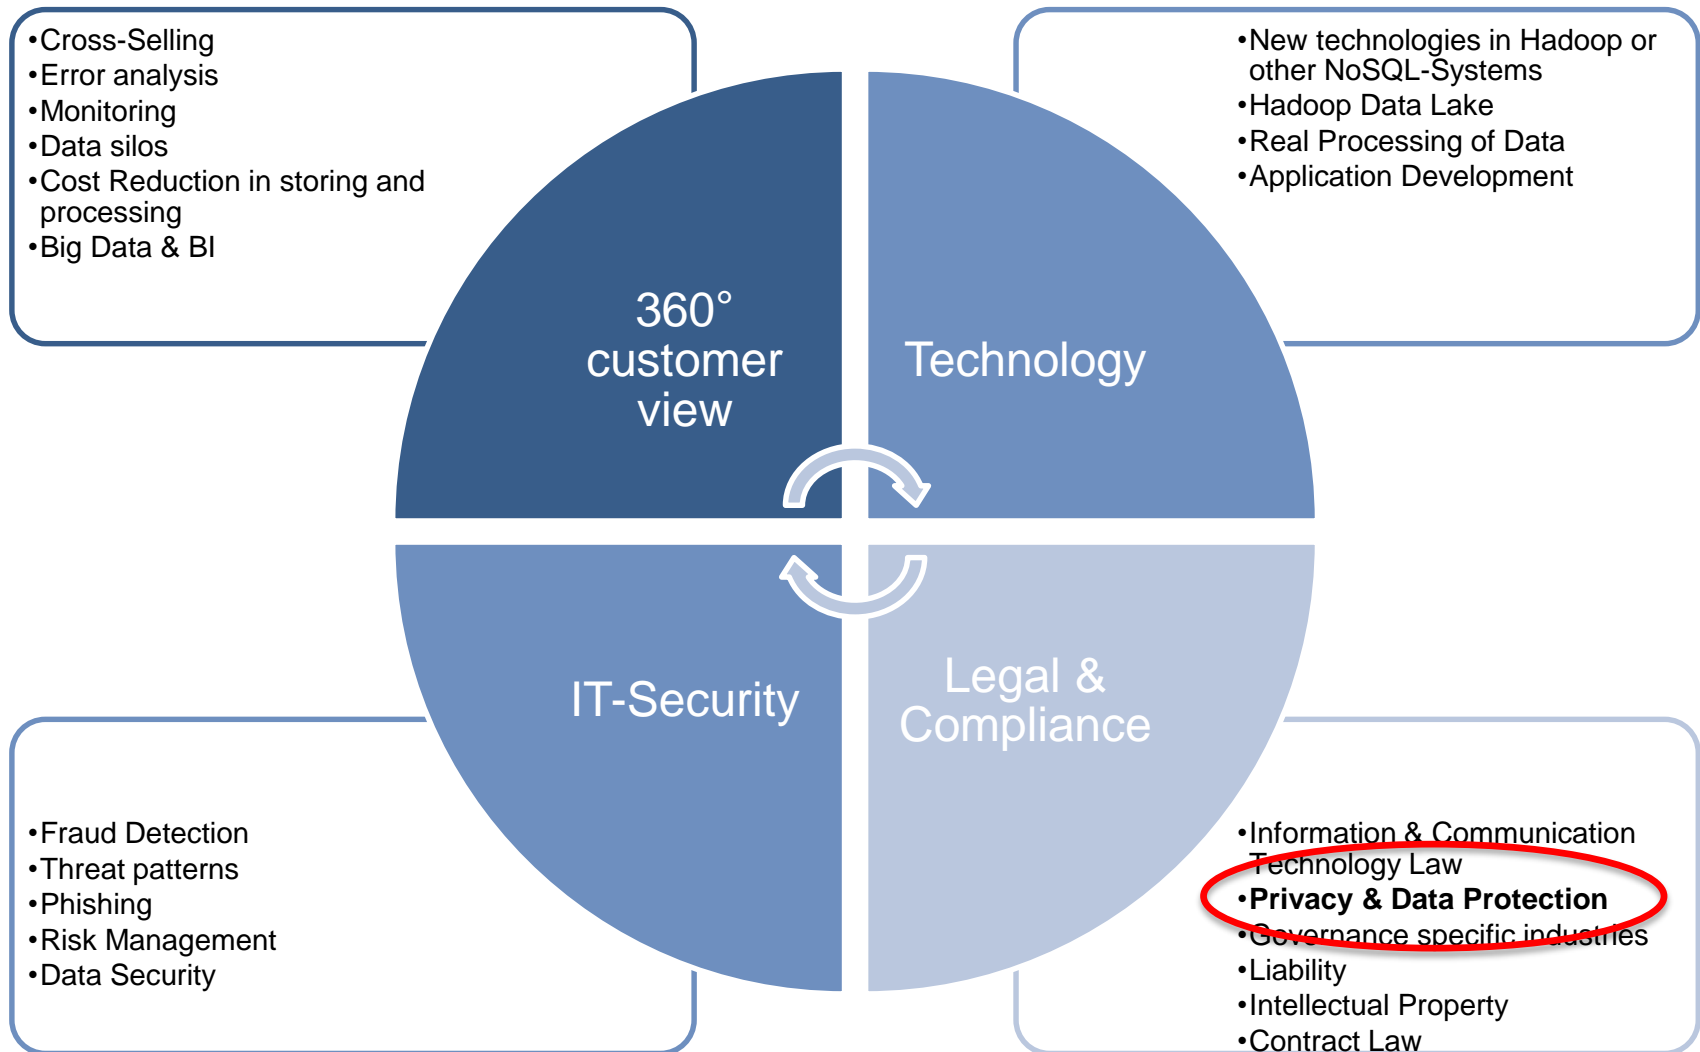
•Cross-Selling
•Error analysis
•Monitoring
•Data silos
•Cost Reduction in storing and processing
•Big Data & BI

•New technologies in Hadoop or other NoSQL-Systems
•Hadoop Data Lake
•Real Processing of Data
•Application Development

360° customer view

Technology

IT-Security

Legal & Compliance

•Fraud Detection
•Threat patterns
•Phishing
•Risk Management
•Data Security

•Information & Communication Technology Law
•Privacy & Data Protection
•Governance specific industries
•Liability
•Intellectual Property
•Contract Law